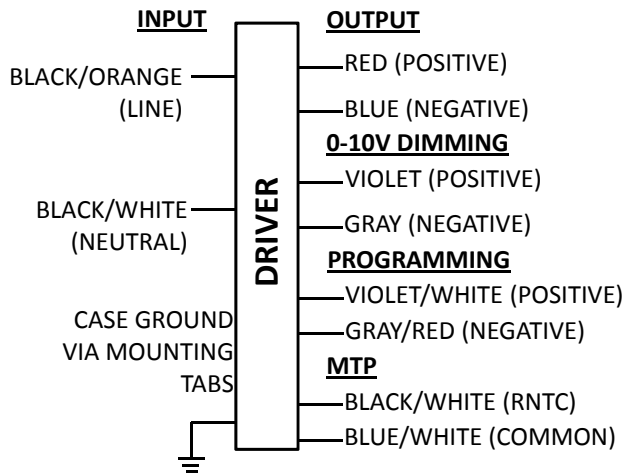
INPUT

BLACK/ORANGE (LINE)

BLACK/WHITE (NEUTRAL)

CASE GROUND VIA MOUNTING TABS

DRIVER

OUTPUT

RED (POSITIVE)

BLUE (NEGATIVE)

0-10V DIMMING

VIOLET (POSITIVE)

GRAY (NEGATIVE)

PROGRAMMING

VIOLET/WHITE (POSITIVE)

GRAY/RED (NEGATIVE)

MTP

BLACK/WHITE (RNTC)

BLUE/WHITE (COMMON)